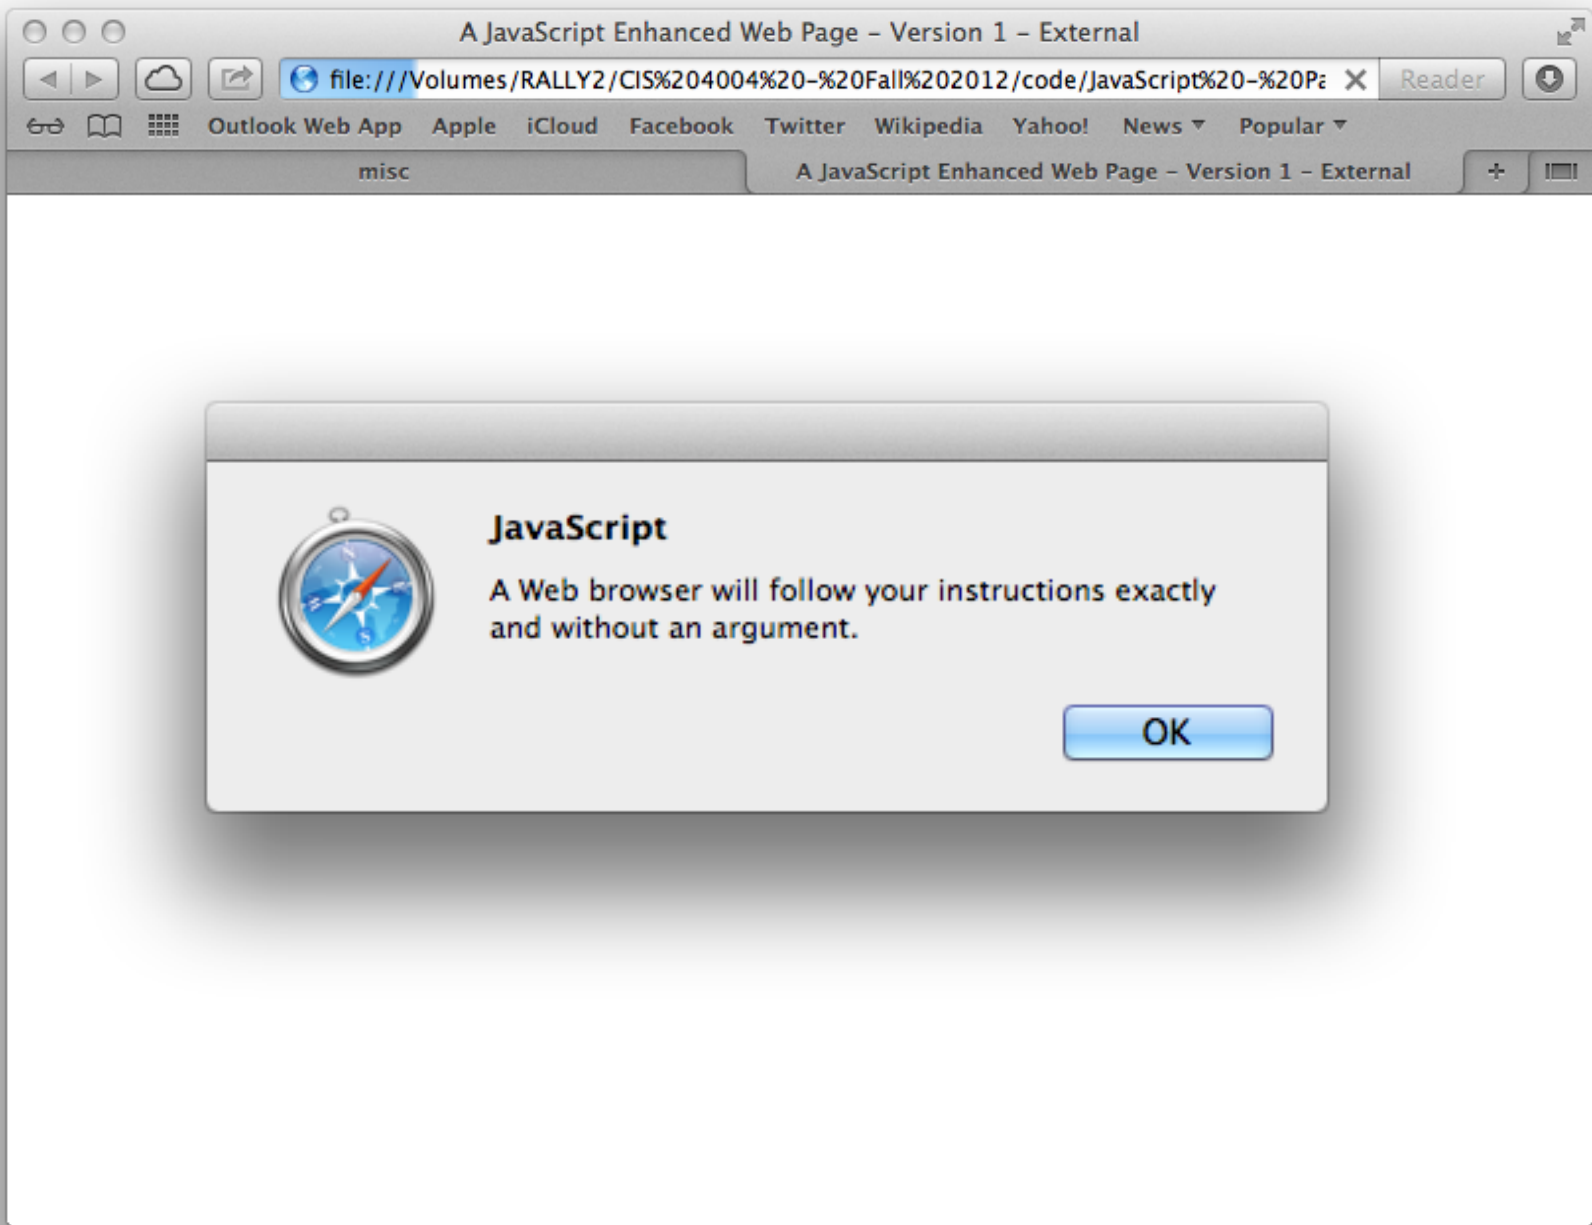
A JavaScript Enhanced Web Page – Version 1 – External

file:///Volumes/RALLY2/CIS%204004%20-%20Fall%202012/code/JavaScript%20-%20Pa

Reader

Outlook Web App Apple iCloud Facebook Twitter Wikipedia Yahoo! News Popular

misc

A JavaScript Enhanced Web Page – Version 1 – External

JavaScript

A Web browser will follow your instructions exactly and without an argument.

OK